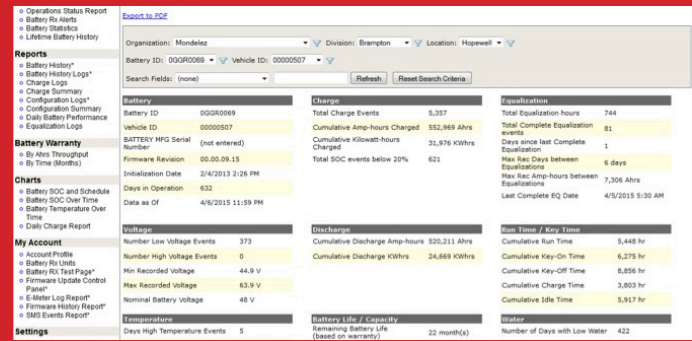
Operations Status Report
Battery Rx Alerts
Battery Statistics
Lifetime Battery History

Reports
Battery History*
Battery History Logs*
Charge Logs
Charge Summary
Configuration Logs*
Configuration Summary
Daily Battery Performance
Equalization Logs

Battery Warranty
By Ahrs Throughput
By Time (Months)

Charts
Battery SOC and Schedule
Battery SOC Over Time
Battery Temperature Over Time
Daily Charge Report

My Account
Account Profile
Battery Rx Units
Battery RX Test Page*
Firmware Update Control Panel*
E-Meter Log Report*
Firmware History Report*
SMS Events Report*

Settings

Export to PDF

Organization: Mondelez Division: Brampton Location: Hopewell

Battery ID: 0GGR0069 Vehicle ID: 00000507

Search Fields: (none) Refresh Reset Search Criteria

| Battery | |
|---|---|
| Battery ID | 0GGR0069 |
| Vehicle ID | 00000507 |
| BATTERY MFG Serial Number | (not entered) |
| Firmware Revision | 00.00.09.15 |
| Initialization Date | 2/4/2013 2:26 PM |
| Days in Operation | 632 |
| Data as Of | 4/6/2015 11:59 PM |

| Charge | |
|---|---|
| Total Charge Events | 5,357 |
| Cumulative Amp-hours Charged | 552,969 Ahrs |
| Cumulative Kilowatt-hours Charged | 31,976 KWhrs |
| Total SOC events below 20% | 621 |

| Equalization | |
|---|---|
| Total Equalization hours | 744 |
| Total Complete Equalization events | 81 |
| Days since last Complete Equalization | 1 |
| Max Rec Days between Equalizations | 6 days |
| Max Rec Amp-hours between Equalizations | 7,306 Ahrs |
| Last Complete EQ Date | 4/5/2015 5:30 AM |

| Voltage | |
|---|---|
| Number Low Voltage Events | 373 |
| Number High Voltage Events | 0 |
| Min Recorded Voltage | 44.9 V |
| Max Recorded Voltage | 63.9 V |
| Nominal Battery Voltage | 48 V |

| Discharge | |
|---|---|
| Cumulative Discharge Amp-hours | 520,211 Ahrs |
| Cumulative Discharge KWhrs | 24,669 KWhrs |

| Run Time / Key Time | |
|---|---|
| Cumulative Run Time | 5,448 hr |
| Cumulative Key-On Time | 6,275 hr |
| Cumulative Key-Off Time | 8,856 hr |
| Cumulative Charge Time | 3,803 hr |
| Cumulative Idle Time | 5,917 hr |

| Temperature | |
|---|---|
| Days High Temperature Events | 5 |

| Battery Life / Capacity | |
|---|---|
| Remaining Battery Life (based on warranty) | 22 month(s) |

| Water | |
|---|---|
| Number of Days with Low Water | 422 |